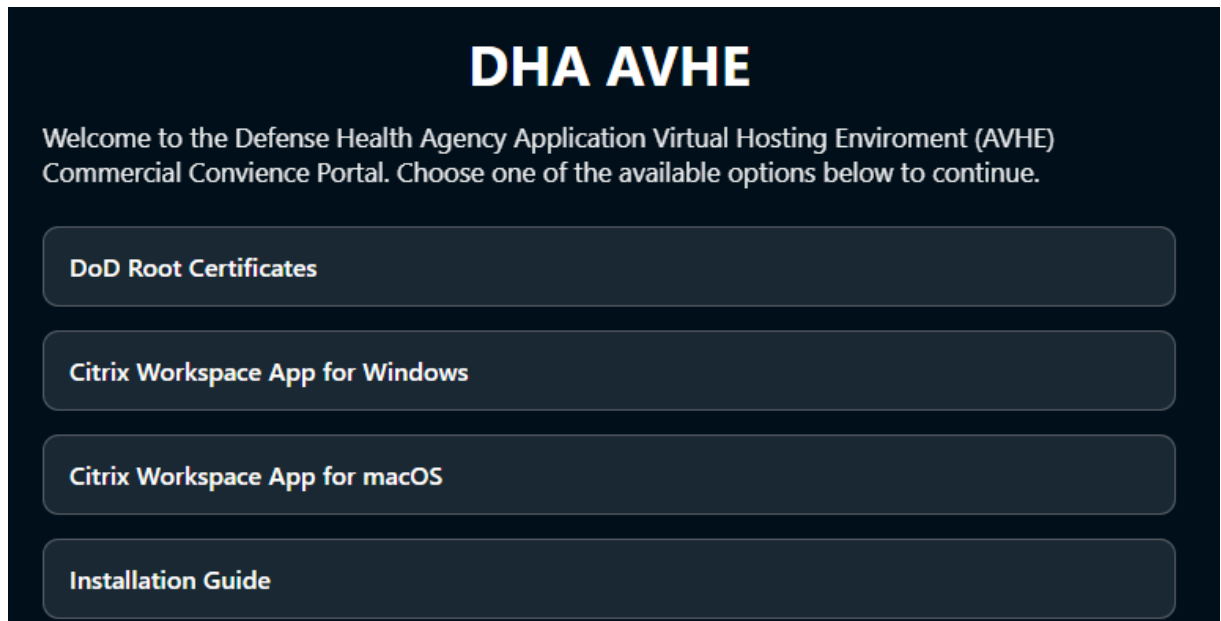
DHA AVHE

Welcome to the Defense Health Agency Application Virtual Hosting Enviroment (AVHE) Commercial Convience Portal. Choose one of the available options below to continue.

DoD Root Certificates

Citrix Workspace App for Windows

Citrix Workspace App for macOS

Installation Guide